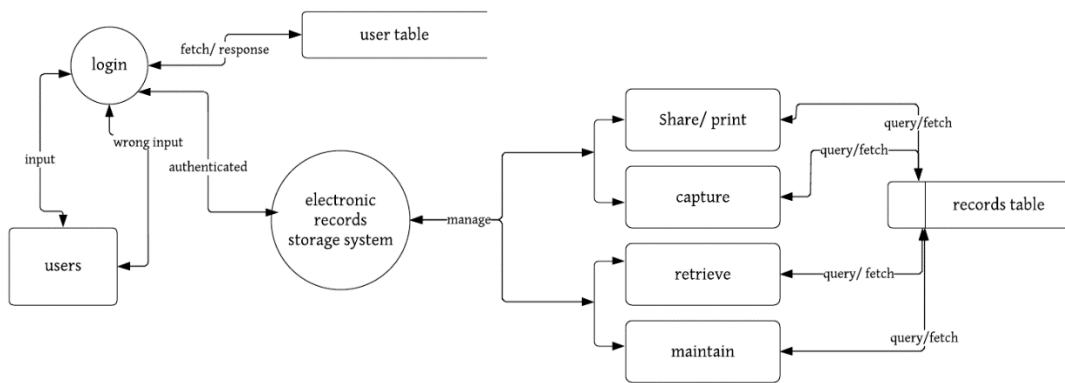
login

fetch/ response

user table

input

wrong input

authenticated

users

electronic records storage system

manage

Share/ print

query/fetch

query/fetch

capture

records table

retrieve

query/ fetch

maintain

query/fetch